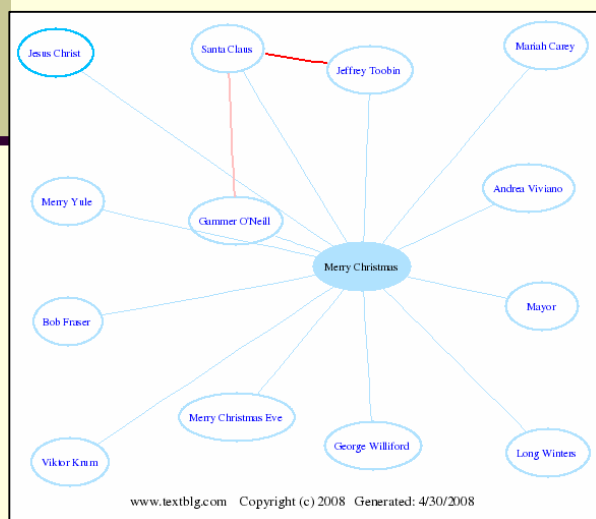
Jesus Christ

Santa Claus

Jeffrey Toobin

Mariah Carey

Andrea Viviano

Merry Yule

Gammer O'Neill

Merry Christmas

Bob Fraser

Mayor

Merry Christmas Eve

George Williford

Long Winters

Viktor Krum

www.textblg.com Copyright (c) 2008 Generated: 4/30/2008